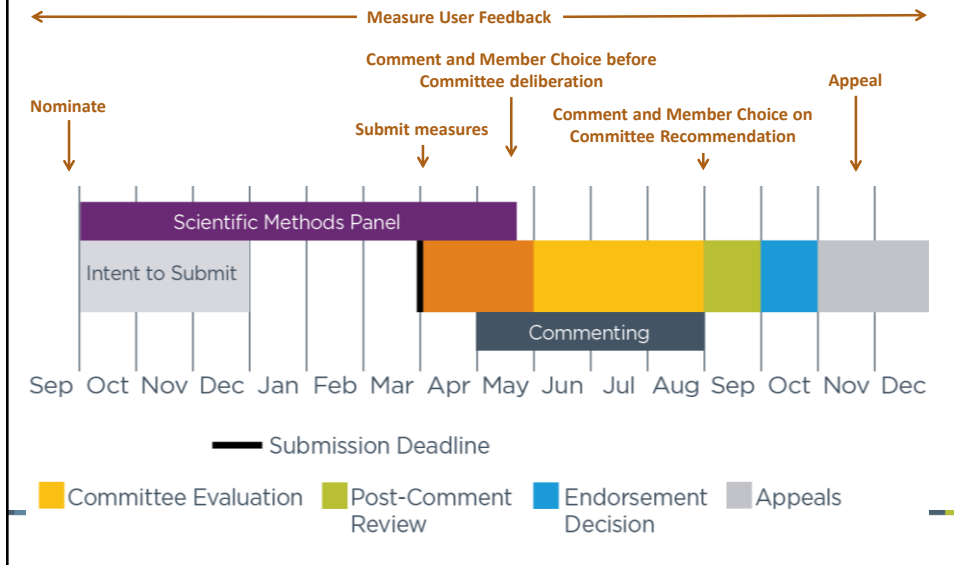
Measure User Feedback

Nominate

Submit measures

Comment and Member Choice before Committee deliberation

Comment and Member Choice on Committee Recommendation

Appeal

Scientific Methods Panel

Intent to Submit

Commenting

Sep Oct Nov Dec Jan Feb Mar Apr May Jun Jul Aug Sep Oct Nov Dec

Submission Deadline

Committee Evaluation

Post-Comment Review

Endorsement Decision

Appeals